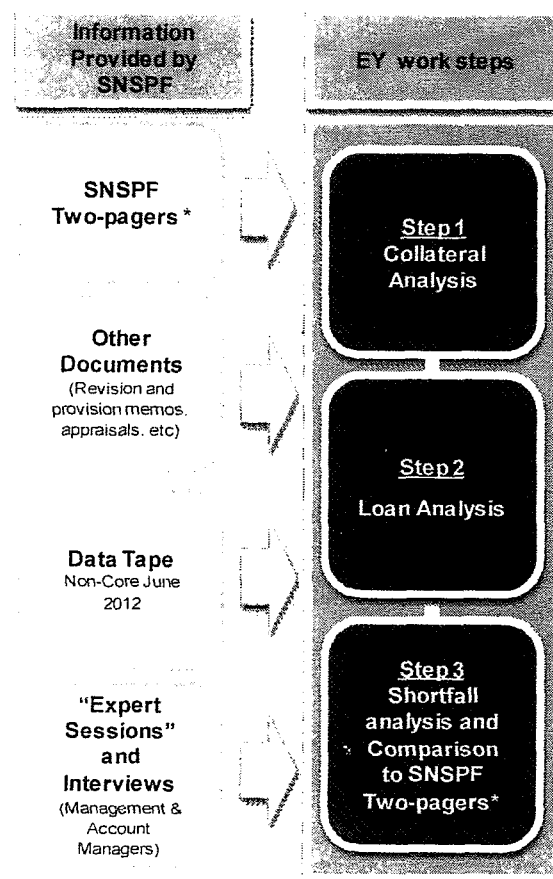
Information Provided by SNSPF

EY work steps

SNSPF Two-pagers *

Step 1
Collateral Analysis

Other Documents
(Revision and provision memos. appraisals. etc)

Step 2
Loan Analysis

Data Tape
Non-Core June 2012

"Expert Sessions" and Interviews
(Management & Account Managers)

Step 3
Shortfall analysis and Comparison to SNSPF Two-pagers*